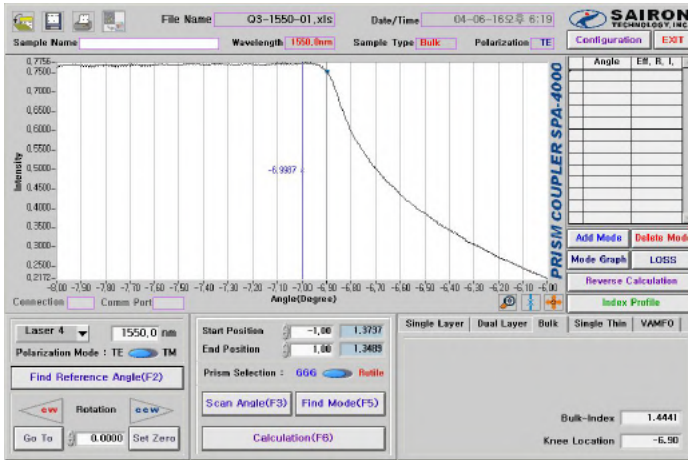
File Name Q3-1550-01.xls

Date/Time 04-06-16오후 6:19

SAIRON TECHNOLOGY, INC

Sample Name

Wavelength 1550.0nm

Sample Type Bulk

Polarization TE

Configuration

EXIT

0.7756
0.7500
0.7000
0.6500
0.6000
0.5500
0.5000
0.4500
0.4000
0.3500
0.3000
0.2500
0.2172

Intensity

-6.9937

-8.00 -7.90 -7.80 -7.70 -7.60 -7.50 -7.40 -7.30 -7.20 -7.10 -7.00 -6.90 -6.80 -6.70 -6.60 -6.50 -6.40 -6.30 -6.20 -6.10 -6.00

Angle(Degree)

PRISM COUPLER SPA-4000

| Angle | Eff. R. I. |
|---|---|
| | |

Add Mode

Delete Mod

Mode Graph

LOSS

Reverse Calculation

Index Profile

Connection

Comm Port

Laser 4

1550.0 nm

Polarization Mode : TE TM

Find Reference Angle(F2)

cw

Rotation

ccw

Go To

0.0000

Set Zero

Start Position -1.00 1.3737

End Position 1.00 1.3409

Prism Selection : 666 Rutile

Scan Angle(F3)

Find Mode(F5)

Calculation(F6)

Single Layer

Dual Layer

Bulk

Single Thin

VAMFO

Bulk-Index 1.4441

Knee Location -6.90